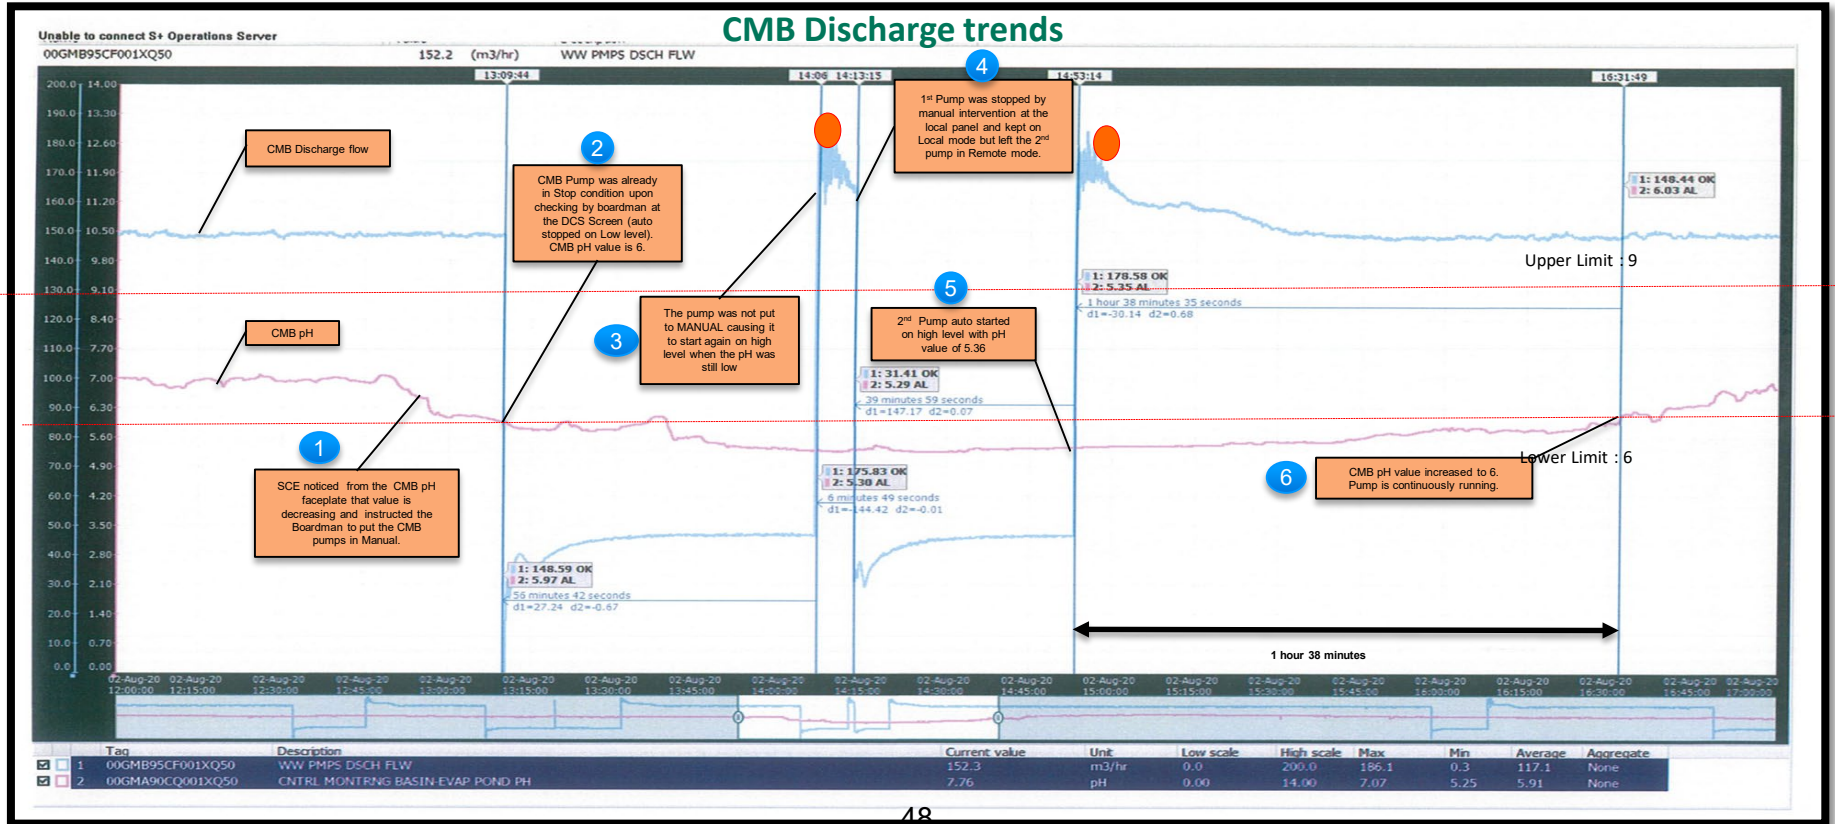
CMB Discharge trends

Unable to connect S+ Operations Server

00GMB95CF001XQ50 152.2 (m3/hr) WW PMPS DSCH FLW

200.0 14.00
190.0 13.30
180.0 12.60
170.0 11.90
160.0 11.20
150.0 10.50
140.0 9.80
130.0 9.10
120.0 8.40
110.0 7.70
100.0 7.00
90.0 6.30
80.0 5.60
70.0 4.90
60.0 4.20
50.0 3.50
40.0 2.80
30.0 2.10
20.0 1.40
10.0 0.70
0.0 0.00

13:09:44 14:06 14:13:15 14:53:14 16:31:49

CMB Discharge flow

CMB pH

2
CMB Pump was already in Stop condition upon checking by boardman at the DCS Screen (auto stopped on Low level). CMB pH value is 6.

4
1st Pump was stopped by manual intervention at the local panel and kept on Local mode but left the 2nd pump in Remote mode.

3
The pump was not put to MANUAL causing it to start again on high level when the pH was still low

5
2nd Pump auto started on high level with pH value of 5.36

1
SCE noticed from the CMB pH faceplate that value is decreasing and instructed the Boardman to put the CMB pumps in Manual.

6
CMB pH value increased to 6. Pump is continuously running.

Upper Limit : 9

Lower Limit : 6

1: 148.44 OK
2: 6.03 AL

1: 178.58 OK
2: 5.35 AL
1 hour 38 minutes 35 seconds
d1=-30.14 d2=0.68

1: 31.41 OK
2: 5.29 AL
39 minutes 59 seconds
d1=147.17 d2=0.07

1: 175.83 OK
2: 5.30 AL
6 minutes 49 seconds
d1=144.42 d2=-0.01

1: 148.59 OK
2: 5.97 AL
56 minutes 42 seconds
d1=27.24 d2=-0.67

1 hour 38 minutes

02-Aug-20 12:00:00 02-Aug-20 12:15:00 02-Aug-20 12:30:00 02-Aug-20 12:45:00 02-Aug-20 13:00:00 02-Aug-20 13:15:00 02-Aug-20 13:30:00 02-Aug-20 13:45:00 02-Aug-20 14:00:00 02-Aug-20 14:15:00 02-Aug-20 14:30:00 02-Aug-20 14:45:00 02-Aug-20 15:00:00 02-Aug-20 15:15:00 02-Aug-20 15:30:00 02-Aug-20 15:45:00 02-Aug-20 16:00:00 02-Aug-20 16:15:00 02-Aug-20 16:30:00 02-Aug-20 16:45:00 02-Aug-20 17:00:00

| | Tag | Description | Current value | Unit | Low scale | High scale | Max | Min | Average | Aggregate |
|---|---|---|---|---|---|---|---|---|---|---|
| 1 | 00GMB95CF001XQ50 | WW PMPS DSCH FLW | 152.3 | m3/hr | 0.0 | 200.0 | 186.1 | 0.3 | 117.1 | None |
| 2 | 00GMA90CQ001XQ50 | CNTRL MONTRNG BASIN-EVAP POND PH | 7.76 | pH | 0.00 | 14.00 | 7.07 | 5.25 | 5.91 | None |

48